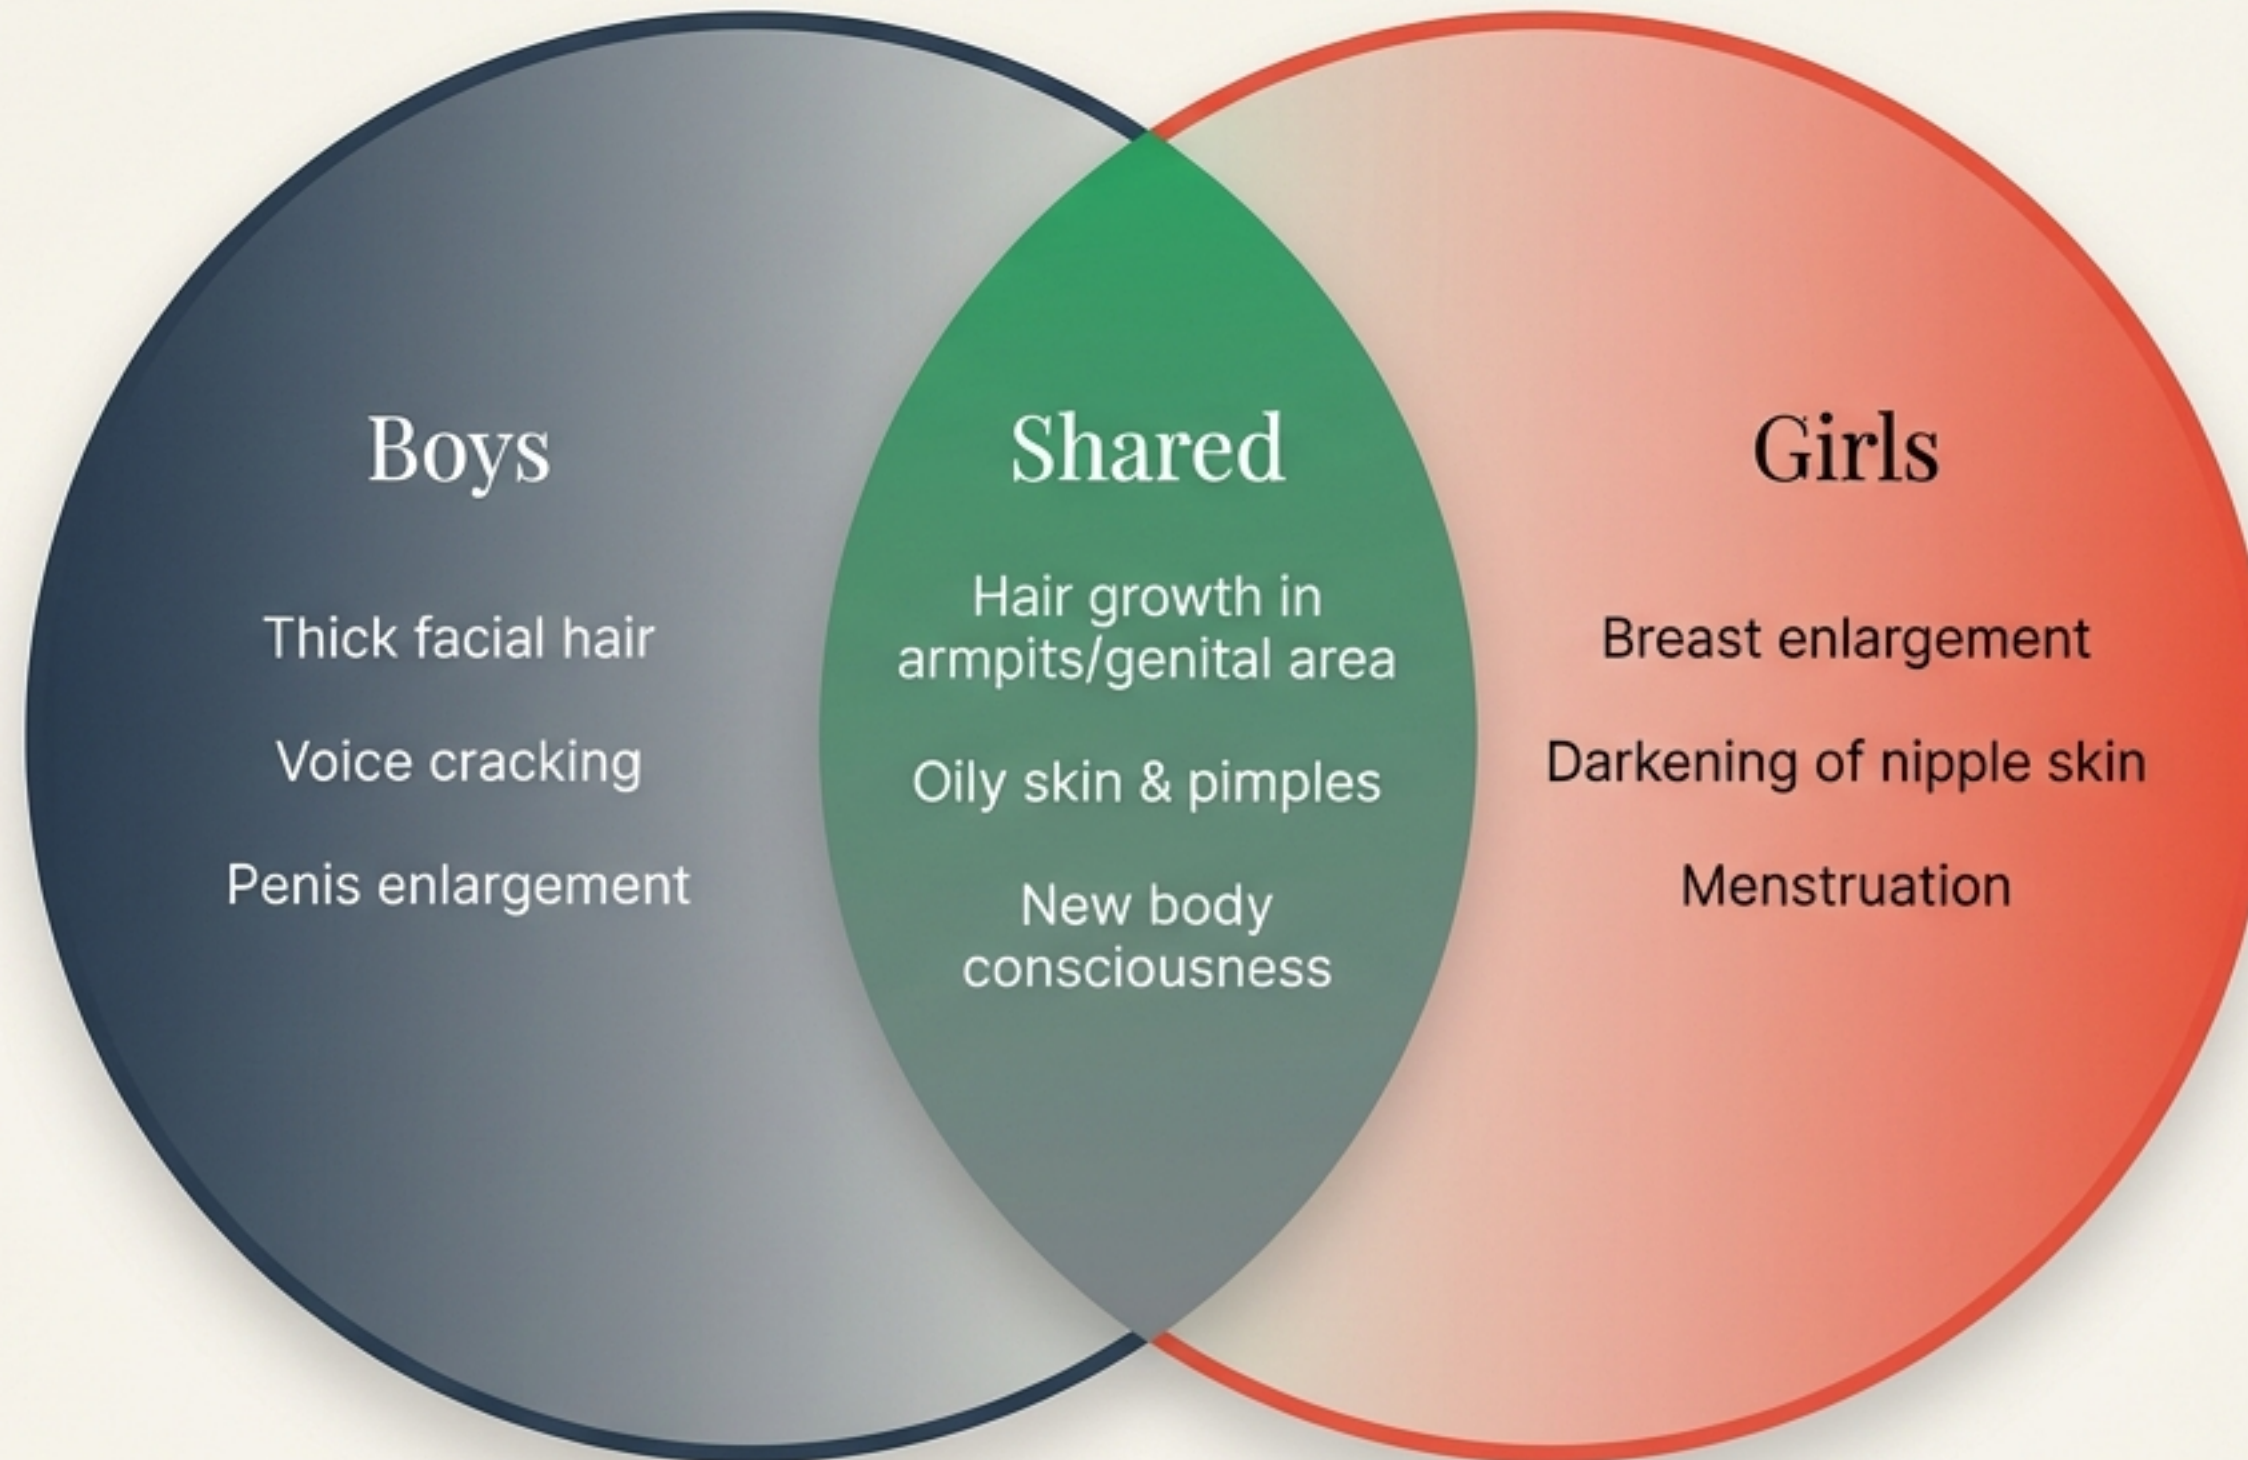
Boys

Thick facial hair

Voice cracking

Penis enlargement

Shared

Hair growth in armpits/genital area

Oily skin & pimples

New body consciousness

Girls

Breast enlargement

Darkening of nipple skin

Menstruation